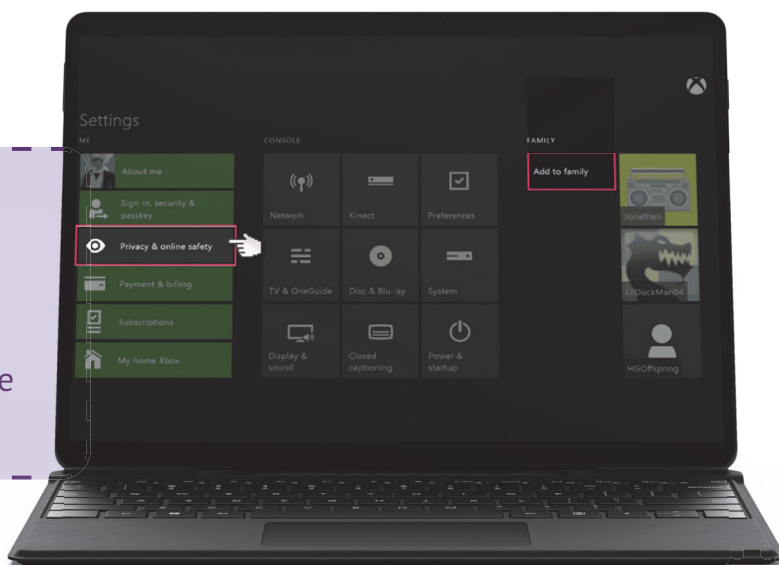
Settings

ME

About me

Sign-in, security & passkey

Privacy & online safety

Payment & billing

Subscriptions

My home Xbox

CONSOLE

Network

Kinect

Preferences

TV & OneGuide

Disc & Blu-ray

System

Display & sound

Closed captioning

Power & startup

FAMILY

Add to family

Jonathan

LilDuckMan04

HGOffspring

e